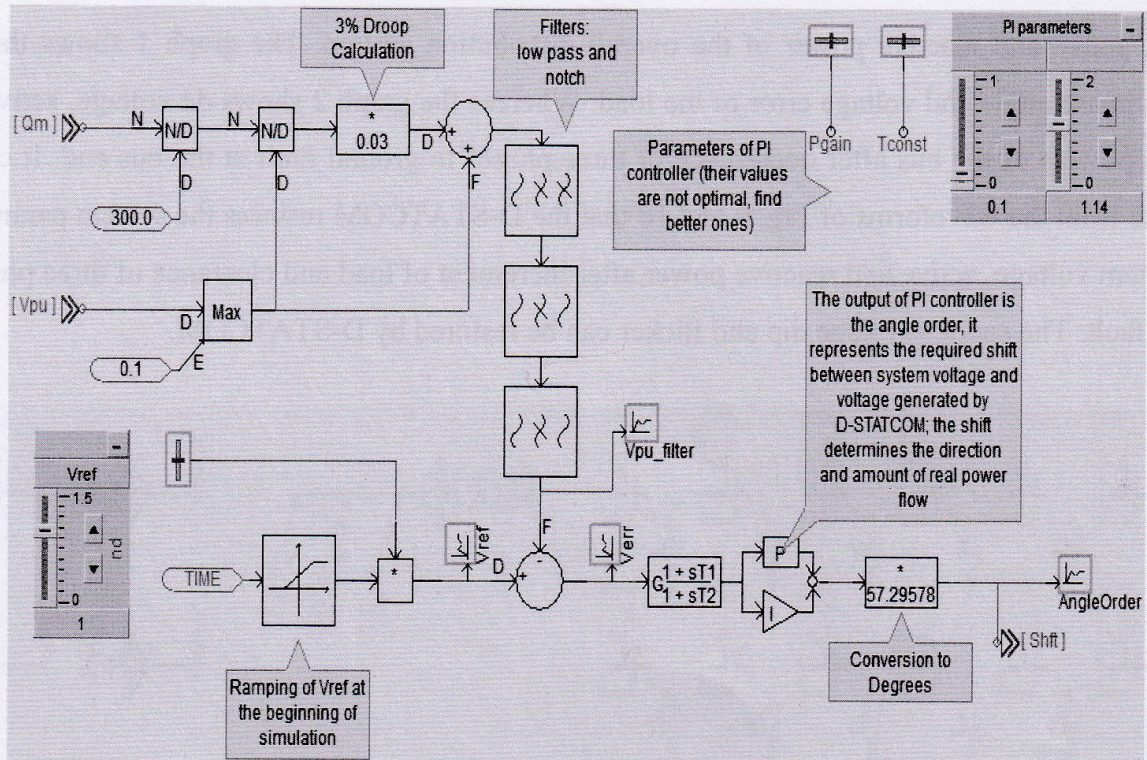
3% Droop Calculation

Filters: low pass and notch

PI parameters

[Qm]

N

N/D

N

N/D

*
0.03

D

F

D

D

300.0

Pgain

Tconst

Parameters of PI controller (their values are not optimal, find better ones)

1
0
0.1

2
0
1.14

[Vpu]

D

Max

E

0.1

The output of PI controller is the angle order, it represents the required shift between system voltage and voltage generated by D-STATCOM; the shift determines the direction and amount of real power flow

Vpu_filter

Vref

1.5
0
1
pu

TIME

*

Vref

D

F

Verr

$G\frac{1 + sT1}{1 + sT2}$

P

I

*
57.29578

AngleOrder

[Shft]

Ramping of Vref at the beginning of simulation

Conversion to Degrees